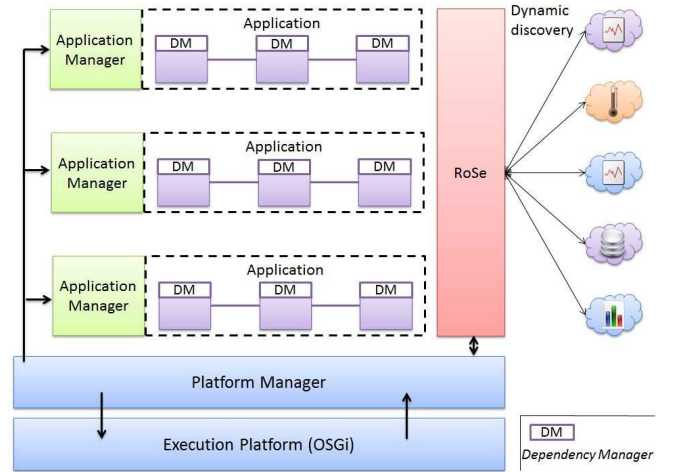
Application Manager

Application

DM

DM

DM

Application Manager

Application

DM

DM

DM

Application Manager

Application

DM

DM

DM

RoSe

Dynamic discovery

Platform Manager

Execution Platform (OSGi)

DM

Dependency Manager